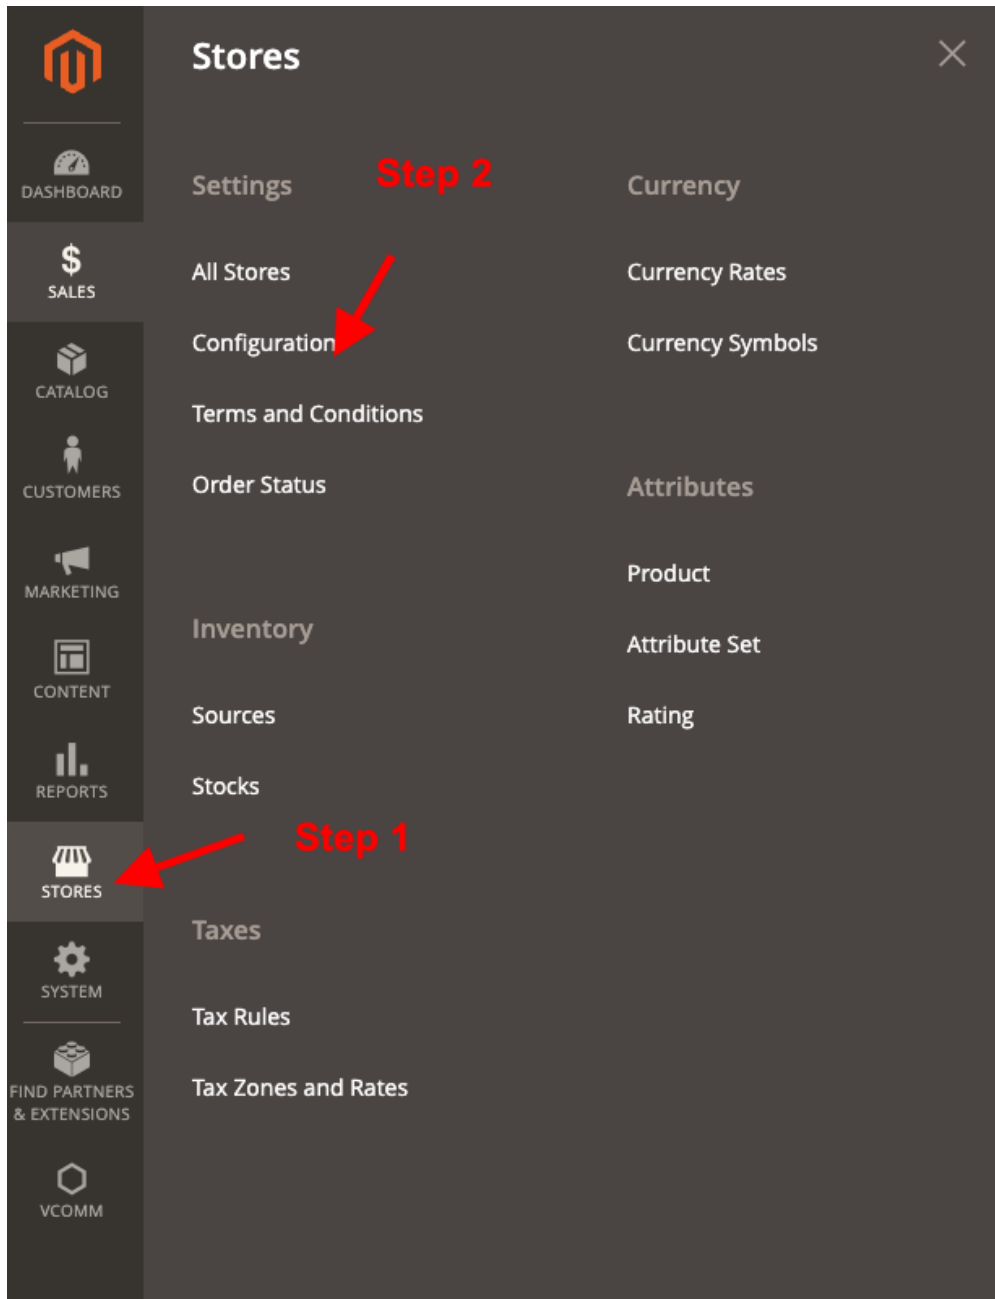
DASHBOARD
$
SALES
CATALOG
CUSTOMERS
MARKETING
CONTENT
REPORTS
STORES
SYSTEM
FIND PARTNERS & EXTENSIONS
VCOMM

Stores

×

Settings

Step 2

All Stores

Configuration

Terms and Conditions

Order Status

Inventory

Sources

Stocks

Step 1

Taxes

Tax Rules

Tax Zones and Rates

Currency

Currency Rates

Currency Symbols

Attributes

Product

Attribute Set

Rating